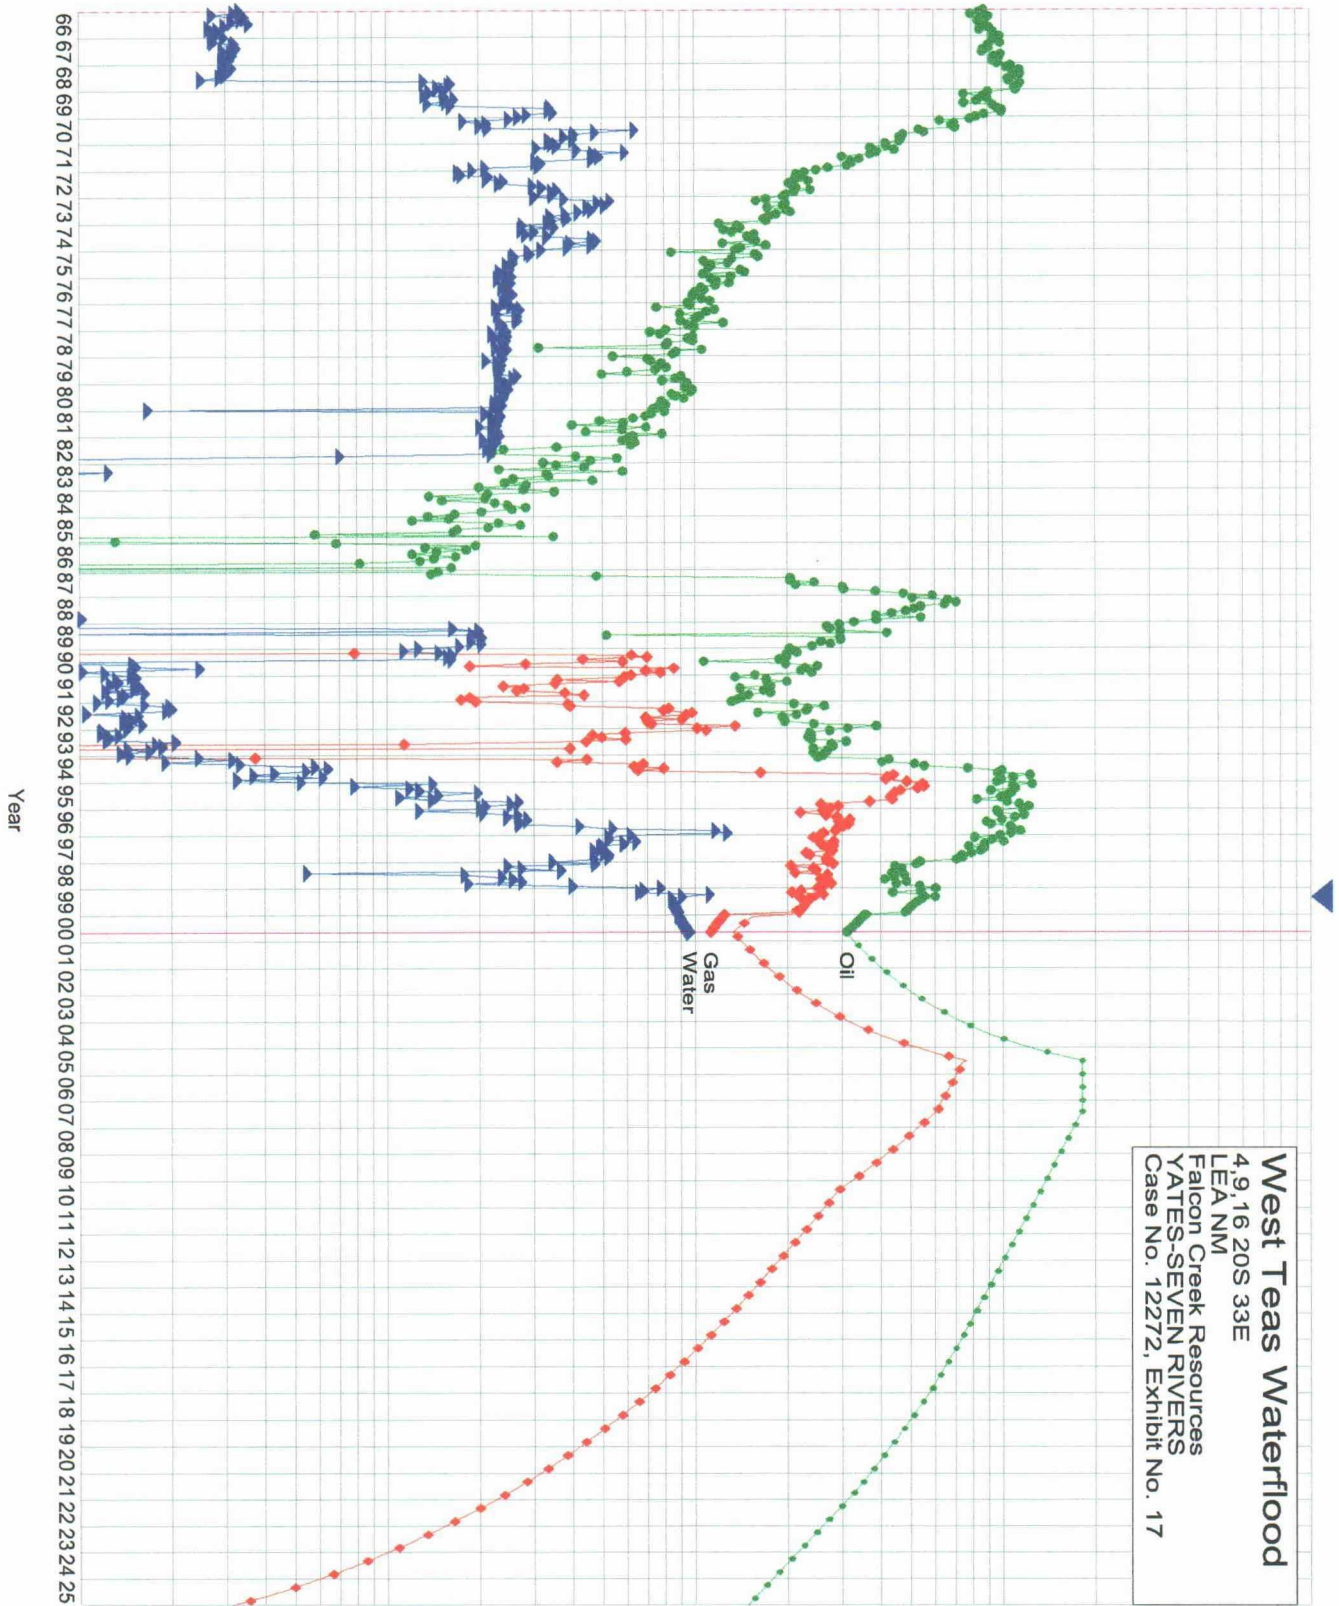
West Teas Waterflood
4,9,16 20S 33E
LEA NM
Falcon Creek Resources
YATES-SEVEN RIVERS
Case No. 12272, Exhibit No. 17

Oil
Gas
Water

66 67 68 69 70 71 72 73 74 75 76 77 78 79 80 81 82 83 84 85 86 87 88 89 90 91 92 93 94 95 96 97 98 99 00 01 02 03 04 05 06 07 08 09 10 11 12 13 14 15 16 17 18 19 20 21 22 23 24 25
Year